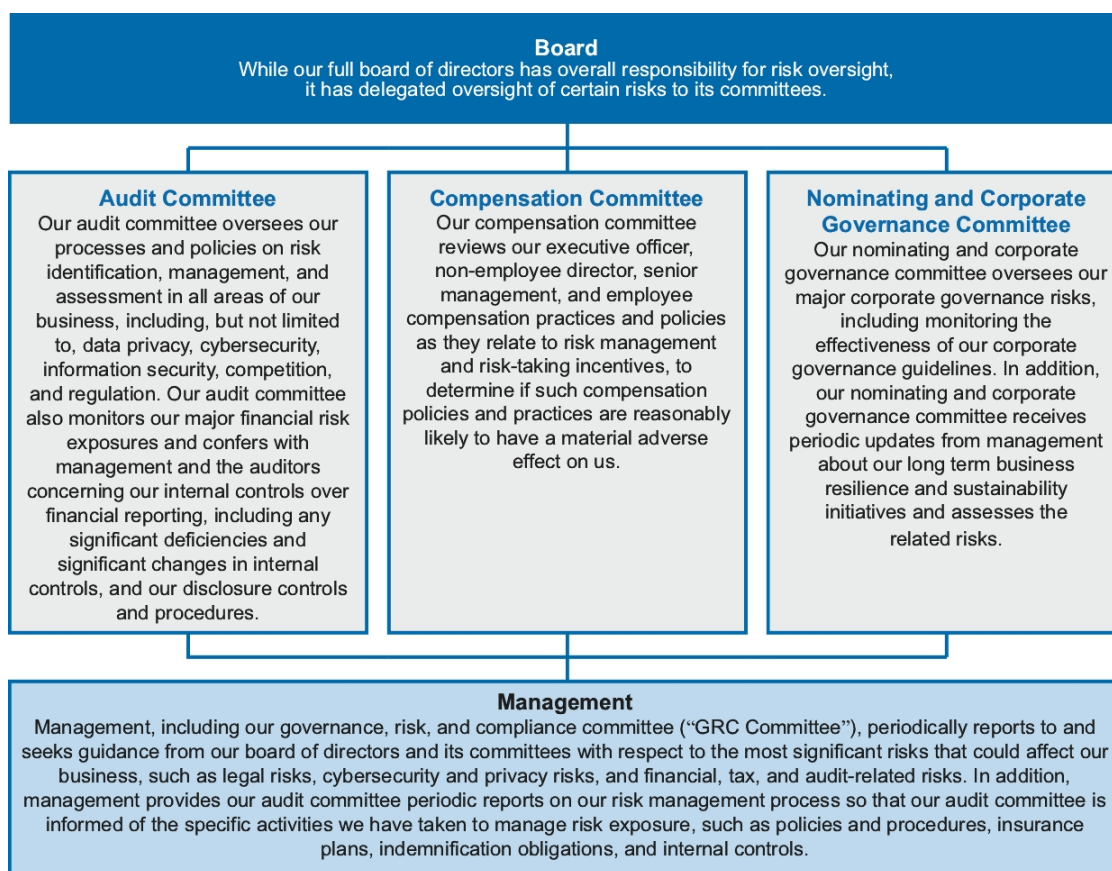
Board
While our full board of directors has overall responsibility for risk oversight, it has delegated oversight of certain risks to its committees.

Audit Committee
Our audit committee oversees our processes and policies on risk identification, management, and assessment in all areas of our business, including, but not limited to, data privacy, cybersecurity, information security, competition, and regulation. Our audit committee also monitors our major financial risk exposures and confers with management and the auditors concerning our internal controls over financial reporting, including any significant deficiencies and significant changes in internal controls, and our disclosure controls and procedures.

Compensation Committee
Our compensation committee reviews our executive officer, non-employee director, senior management, and employee compensation practices and policies as they relate to risk management and risk-taking incentives, to determine if such compensation policies and practices are reasonably likely to have a material adverse effect on us.

Nominating and Corporate Governance Committee
Our nominating and corporate governance committee oversees our major corporate governance risks, including monitoring the effectiveness of our corporate governance guidelines. In addition, our nominating and corporate governance committee receives periodic updates from management about our long term business resilience and sustainability initiatives and assesses the related risks.

Management
Management, including our governance, risk, and compliance committee (“GRC Committee”), periodically reports to and seeks guidance from our board of directors and its committees with respect to the most significant risks that could affect our business, such as legal risks, cybersecurity and privacy risks, and financial, tax, and audit-related risks. In addition, management provides our audit committee periodic reports on our risk management process so that our audit committee is informed of the specific activities we have taken to manage risk exposure, such as policies and procedures, insurance plans, indemnification obligations, and internal controls.